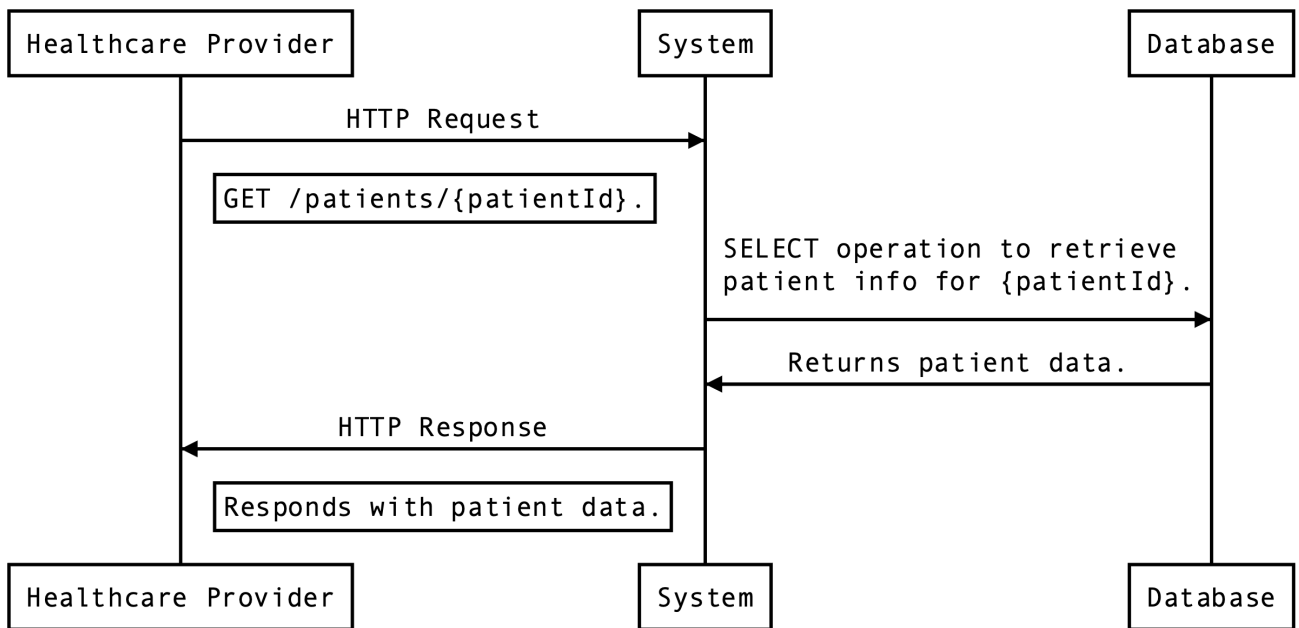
Healthcare Provider

System

Database

HTTP Request

GET /patients/{patientId}.

SELECT operation to retrieve patient info for {patientId}.

Returns patient data.

HTTP Response

Responds with patient data.

Healthcare Provider

System

Database